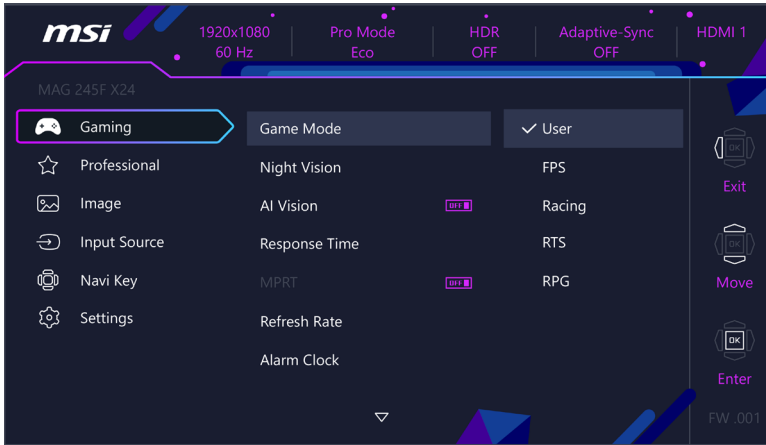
msi

1920x1080
60 Hz

Pro Mode
Eco

HDR
OFF

Adaptive-Sync
OFF

HDMI 1

MAG 245F X24

Gaming
Professional
Image
Input Source
Navi Key
Settings

Game Mode
Night Vision
AI Vision OFF
Response Time
MPRT OFF
Refresh Rate
Alarm Clock

✓ User
FPS
Racing
RTS
RPG

OK
Exit
OK
Move
OK
Enter

FW .001